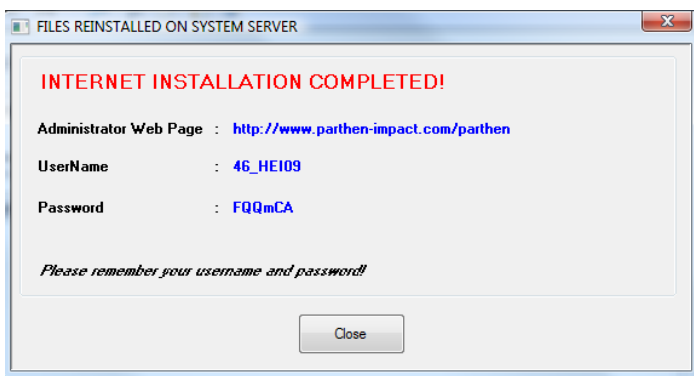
FILES REINSTALLED ON SYSTEM SERVER

INTERNET INSTALLATION COMPLETED!

Administrator Web Page : http://www.parthen-impact.com/parthen

UserName : 46_HEI09

Password : FQQmCA

Please remember your username and password!

Close